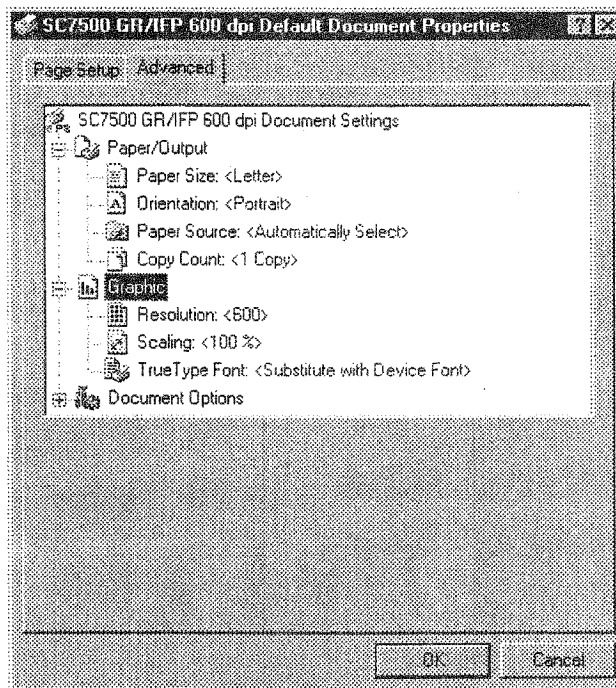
SC7500 GR/IFP 600 dpi Default Document Properties

Page Setup Advanced

SC7500 GR/IFP 600 dpi Document Settings
Paper/Output
Paper Size: <Letter>
Orientation: <Portrait>
Paper Source: <Automatically Select>
Copy Count: <1 Copy>
Graphic
Resolution: <600>
Scaling: <100 %>
TrueType Font: <Substitute with Device Font>
Document Options

OK Cancel